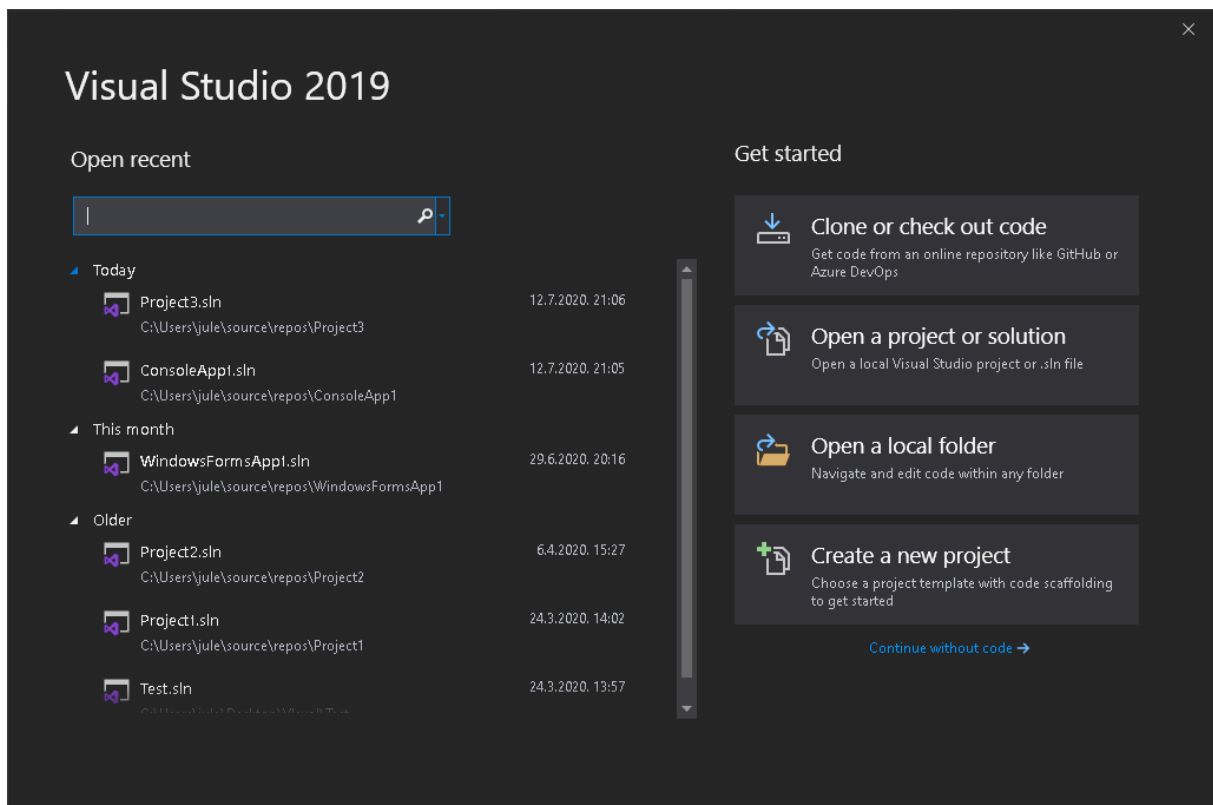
Visual Studio 2019

Open recent

Today

Project3.sln
C:\Users\jule\source\repos\Project3
12.7.2020. 21:06

ConsoleApp1.sln
C:\Users\jule\source\repos\ConsoleApp1
12.7.2020. 21:05

This month

WindowsFormsApp1.sln
C:\Users\jule\source\repos\WindowsFormsApp1
29.6.2020. 20:16

Older

Project2.sln
C:\Users\jule\source\repos\Project2
6.4.2020. 15:27

Project1.sln
C:\Users\jule\source\repos\Project1
24.3.2020. 14:02

Test.sln
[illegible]
24.3.2020. 13:57

Get started

Clone or check out code
Get code from an online repository like GitHub or Azure DevOps

Open a project or solution
Open a local Visual Studio project or .sln file

Open a local folder
Navigate and edit code within any folder

Create a new project
Choose a project template with code scaffolding to get started

Continue without code →